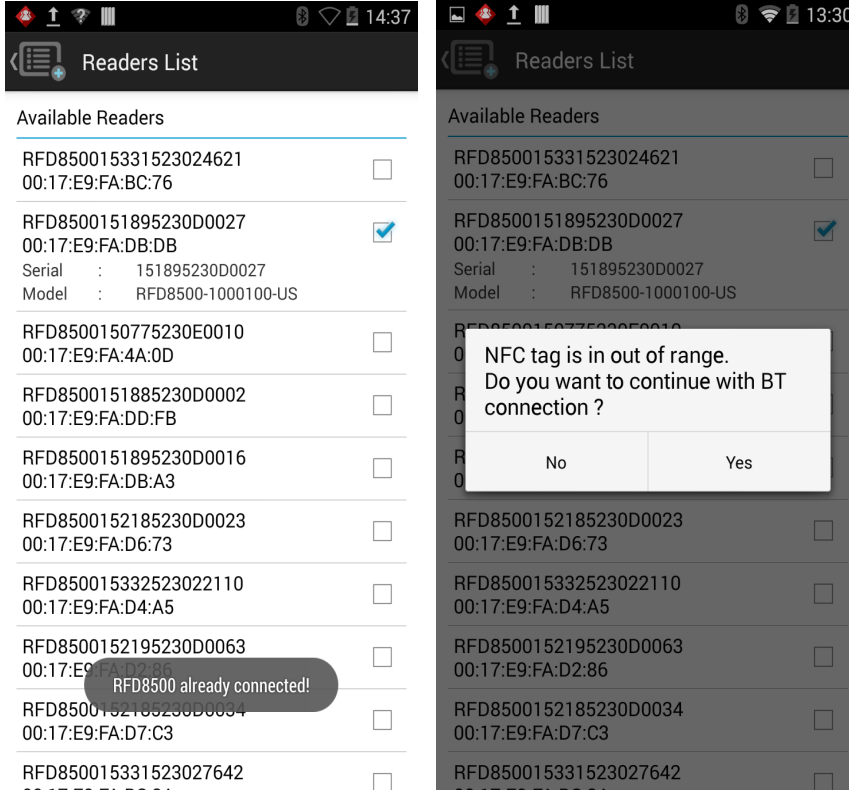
14:37

Readers List

Available Readers

RFD8500153315230246​21
00:17:E9:FA:BC:76

RFD8500151895230D0027
00:17:E9:FA:DB:DB
Serial : 151895230D0027
Model : RFD8500-1000100-US

RFD8500150775230E0010
00:17:E9:FA:4A:0D

RFD8500151885230D0002
00:17:E9:FA:DD:FB

RFD8500151895230D0016
00:17:E9:FA:DB:A3

RFD8500152185230D0023
00:17:E9:FA:D6:73

RFD850015332523022110
00:17:E9:FA:D4:A5

RFD8500152195230D0063
00:17:E9:FA:D2:86

RFD8500 already connected!

RFD850015218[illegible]0D0034
00:17:E9:FA:D7:C3

RFD850015331523027642
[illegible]

13:30

Readers List

Available Readers

RFD850015331523024621
00:17:E9:FA:BC:76

RFD8500151895230D0027
00:17:E9:FA:DB:DB
Serial : 151895230D0027
Model : RFD8500-1000100-US

NFC tag is in out of range.
Do you want to continue with BT connection ?

No

Yes

RFD8500152185230D0023
00:17:E9:FA:D6:73

RFD850015332523022110
00:17:E9:FA:D4:A5

RFD8500152195230D0063
00:17:E9:FA:D2:86

RFD8500152185230D0034
00:17:E9:FA:D7:C3

RFD850015331523027642
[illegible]